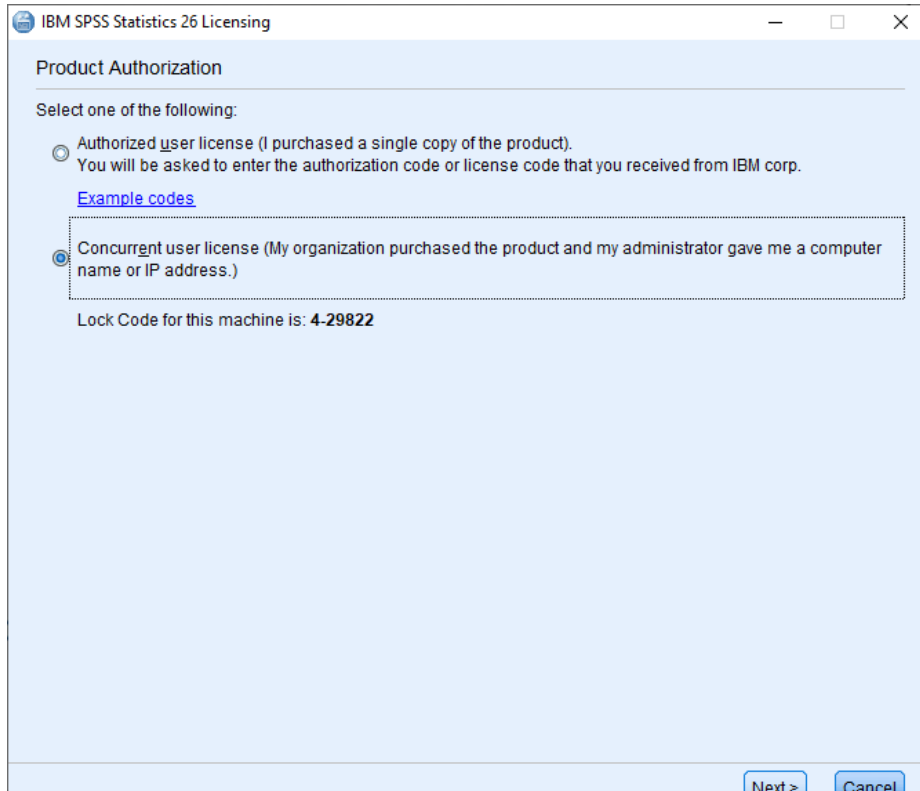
IBM SPSS Statistics 26 Licensing

Product Authorization

Select one of the following:

Authorized user license (I purchased a single copy of the product).
You will be asked to enter the authorization code or license code that you received from IBM corp.

Example codes

Concurrent user license (My organization purchased the product and my administrator gave me a computer name or IP address.)

Lock Code for this machine is: **4-29822**

Next >

Cancel